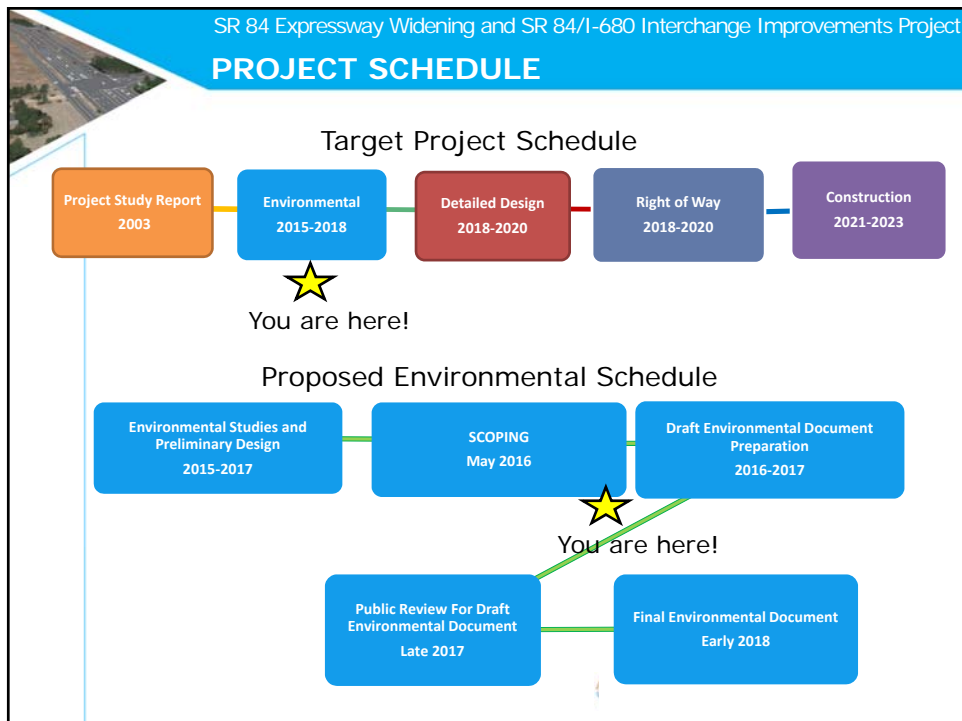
SR 84 Expressway Widening and SR 84/I-680 Interchange Improvements Project

PROJECT SCHEDULE

Target Project Schedule

Project Study Report
2003

Environmental
2015-2018

Detailed Design
2018-2020

Right of Way
2018-2020

Construction
2021-2023

You are here!

Proposed Environmental Schedule

Environmental Studies and Preliminary Design
2015-2017

SCOPING
May 2016

Draft Environmental Document Preparation
2016-2017

You are here!

Public Review For Draft Environmental Document
Late 2017

Final Environmental Document
Early 2018